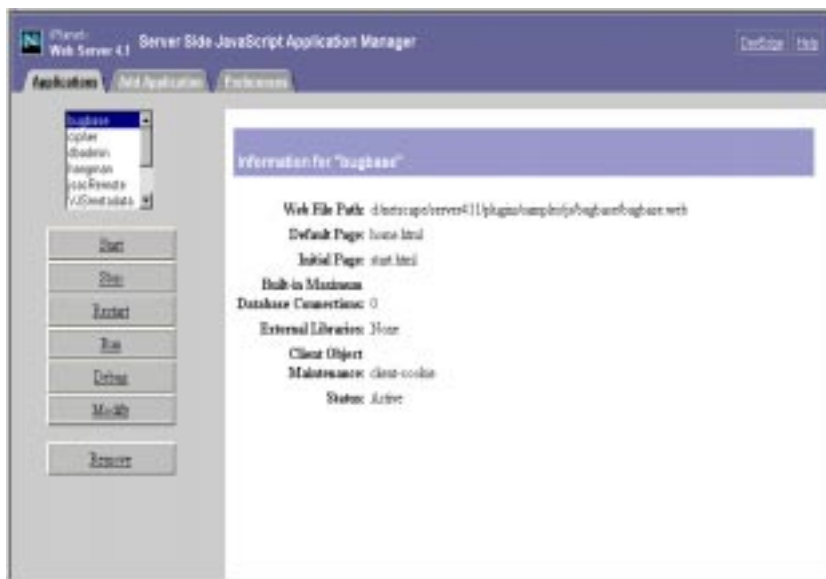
iPlanet Web Server 4.1 Server Side JavaScript Application Manager

DevEdge Help

Applications Add Application Preferences

bugbase
cipher
dbadmin
hangman
oacReesdo
VJSnetstats

Start
Stop
Restart
Run
Debug
Modify
Remove

Information for "bugbase"

Web File Path: d:/netscape/server411/plugins/samples/js/bugbase/bugbase.web

Default Page: home.html

Initial Page: start.html

Built-in Maximum Database Connections: 0

External Libraries: None

Client Object Maintenance: client-cookie

Status: Active